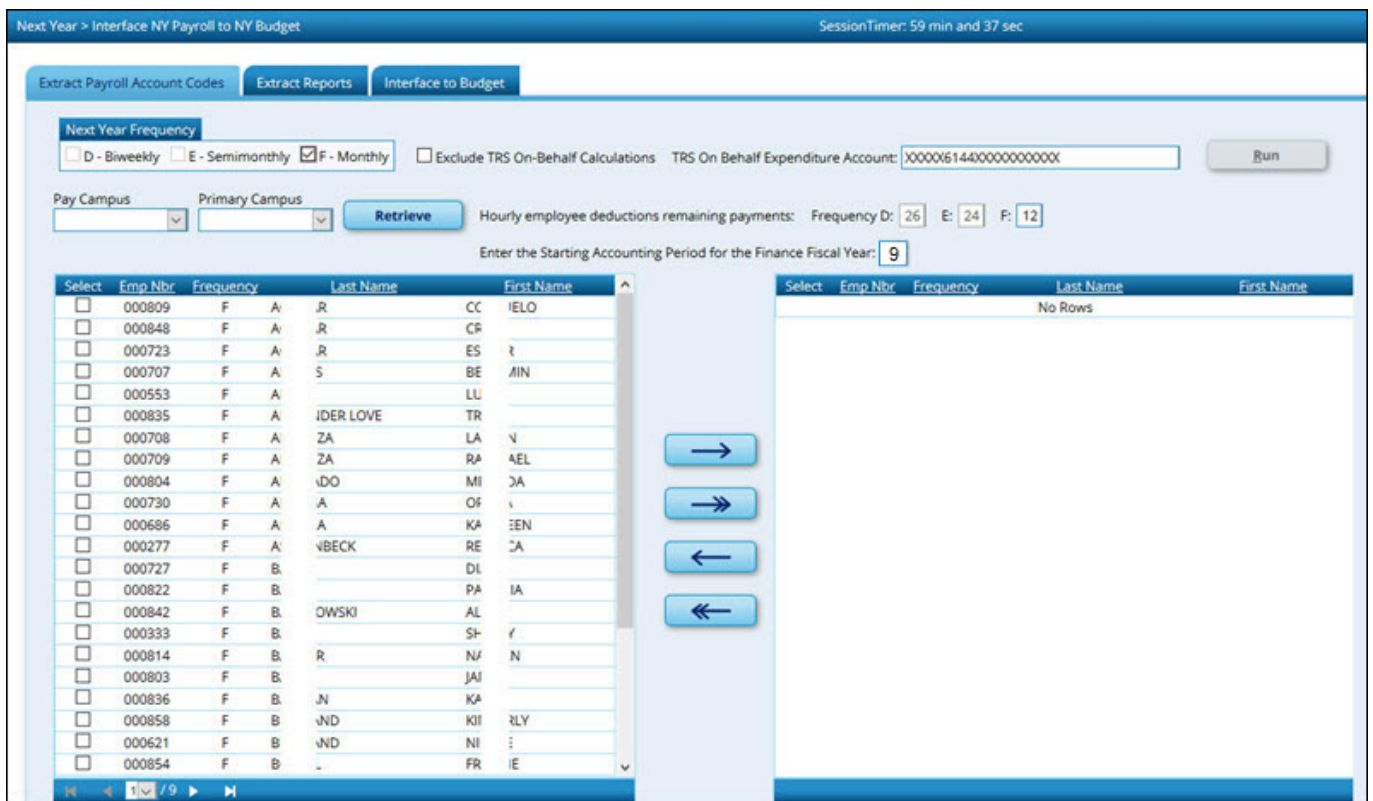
Next Year > Interface NY Payroll to NY Budget

SessionTimer: 59 min and 37 sec

Extract Payroll Account Codes | Extract Reports | Interface to Budget

Next Year Frequency
D - Biweekly   E - Semimonthly   F - Monthly

Exclude TRS On-Behalf Calculations   TRS On Behalf Expenditure Account: XXXXX6144XXXXXXXXXXXX   Run

Pay Campus   Primary Campus   Retrieve

Hourly employee deductions remaining payments: Frequency D: 26 E: 24 F: 12

Enter the Starting Accounting Period for the Finance Fiscal Year: 9

| Select | Emp Nbr | Frequency | Last Name | First Name |
|---|---|---|---|---|
| ☐ | 000809 | F | A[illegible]R | CO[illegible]ELO |
| ☐ | 000848 | F | A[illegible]R | CR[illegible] |
| ☐ | 000723 | F | A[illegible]R | ES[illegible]R |
| ☐ | 000707 | F | A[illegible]S | BE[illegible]MIN |
| ☐ | 000553 | F | A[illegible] | LU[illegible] |
| ☐ | 000835 | F | A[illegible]NDER LOVE | TR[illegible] |
| ☐ | 000708 | F | A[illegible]ZA | LA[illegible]N |
| ☐ | 000709 | F | A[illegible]ZA | RA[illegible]AEL |
| ☐ | 000804 | F | A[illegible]DO | MI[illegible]DA |
| ☐ | 000730 | F | A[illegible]A | OF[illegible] |
| ☐ | 000686 | F | A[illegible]A | KA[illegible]EEN |
| ☐ | 000277 | F | A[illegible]NBECK | RE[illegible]CA |
| ☐ | 000727 | F | B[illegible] | DL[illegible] |
| ☐ | 000822 | F | B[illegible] | PA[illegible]IA |
| ☐ | 000842 | F | B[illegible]OWSKI | AL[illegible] |
| ☐ | 000333 | F | B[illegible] | SH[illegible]Y |
| ☐ | 000814 | F | B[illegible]R | NA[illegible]N |
| ☐ | 000803 | F | B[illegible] | JA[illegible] |
| ☐ | 000836 | F | B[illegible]N | KA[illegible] |
| ☐ | 000858 | F | B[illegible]AND | KI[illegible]RLY |
| ☐ | 000621 | F | B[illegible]AND | NI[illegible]E |
| ☐ | 000854 | F | B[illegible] | FR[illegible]IE |

1 / 9

| Select | Emp Nbr | Frequency | Last Name | First Name |
|---|---|---|---|---|
| No Rows | | | | |